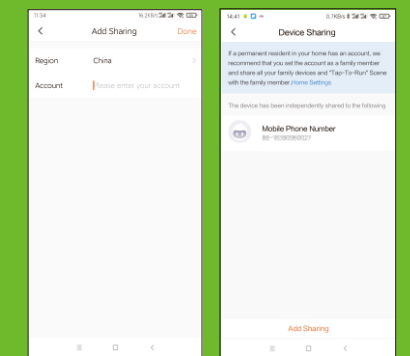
11:34 | 16.2KB/s

Add Sharing | Done

Region | China

Account | Please enter your account

14:41 | 9.7KB/s

Device Sharing

If a permanent resident in your home has an account, we recommend that you set the account as a family member and share all your family devices and "Tap-To-Run" Scene with the family member. Home Settings

The device has been independently shared to the following

Mobile Phone Number
86-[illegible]

Add Sharing